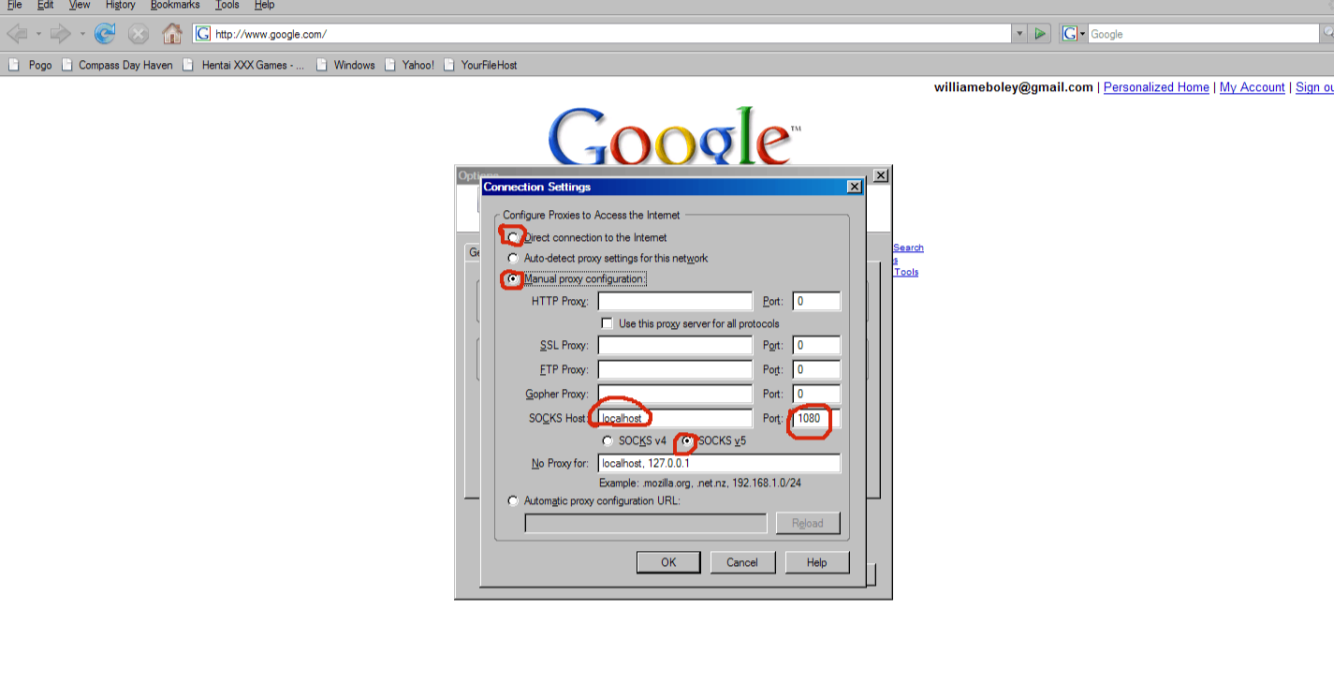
File Edit View History Bookmarks Tools Help

http://www.google.com/

Google

Pogo Compass Day Haven Hentai XXX Games - ... Windows Yahoo! YourFileHost

williameboley@gmail.com | Personalized Home | My Account | Sign ou

Google™

Options

Connection Settings

Configure Proxies to Access the Internet

Direct connection to the Internet

Auto-detect proxy settings for this network

Manual proxy configuration:

HTTP Proxy: Port: 0

Use this proxy server for all protocols

SSL Proxy: Port: 0

FTP Proxy: Port: 0

Gopher Proxy: Port: 0

SOCKS Host: localhost Port: 1080

SOCKS v4 SOCKS v5

No Proxy for: localhost, 127.0.0.1

Example: .mozilla.org, .net.nz, 192.168.1.0/24

Automatic proxy configuration URL:

Reload

OK Cancel Help

Search
s
Tools